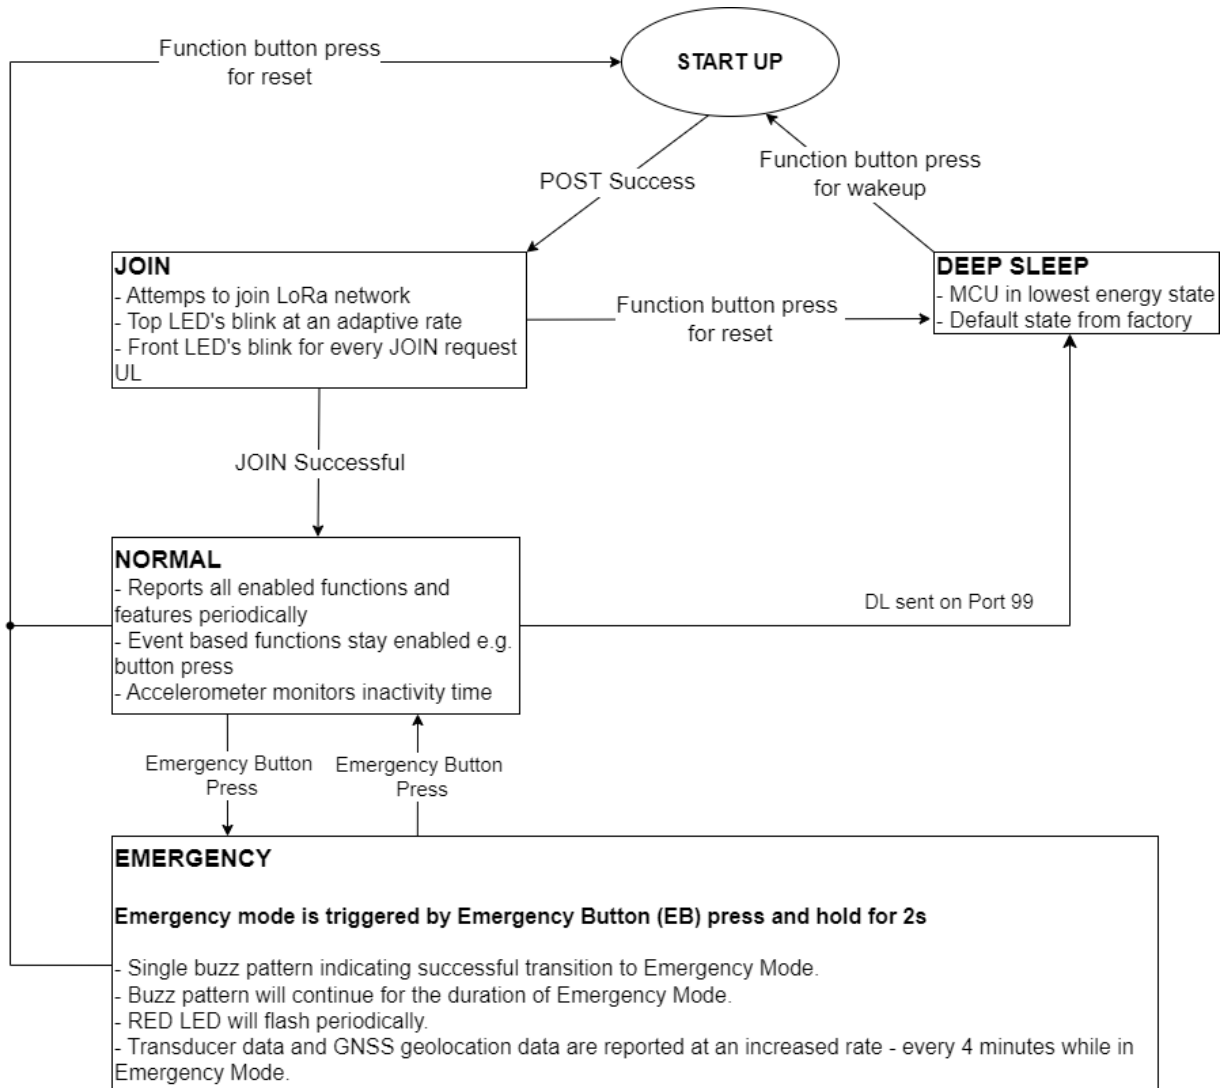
Function button press for reset

START UP

POST Success

Function button press for wakeup

JOIN
- Attemps to join LoRa network
- Top LED's blink at an adaptive rate
- Front LED's blink for every JOIN request UL

Function button press for reset

DEEP SLEEP
- MCU in lowest energy state
- Default state from factory

JOIN Successful

NORMAL
- Reports all enabled functions and features periodically
- Event based functions stay enabled e.g. button press
- Accelerometer monitors inactivity time

DL sent on Port 99

Emergency Button Press

Emergency Button Press

EMERGENCY

Emergency mode is triggered by Emergency Button (EB) press and hold for 2s

- Single buzz pattern indicating successful transition to Emergency Mode.
- Buzz pattern will continue for the duration of Emergency Mode.
- RED LED will flash periodically.
- Transducer data and GNSS geolocation data are reported at an increased rate - every 4 minutes while in Emergency Mode.